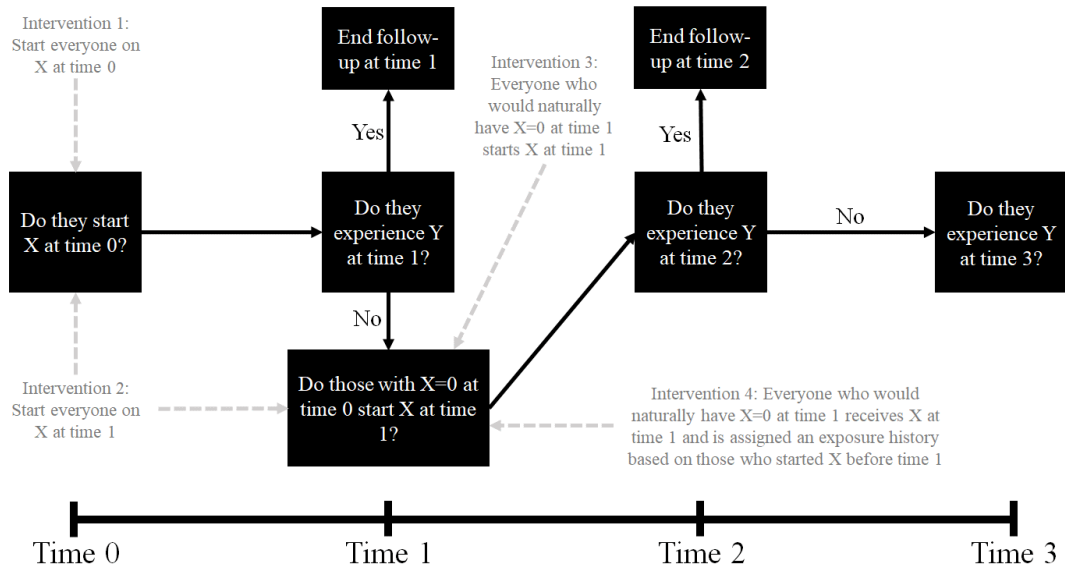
Intervention 1: Start everyone on X at time 0

End follow-up at time 1

Intervention 3: Everyone who would naturally have X=0 at time 1 starts X at time 1

End follow-up at time 2

Yes

Yes

Do they start X at time 0?

Do they experience Y at time 1?

Do they experience Y at time 2?

No

Do they experience Y at time 3?

No

Intervention 2: Start everyone on X at time 1

Do those with X=0 at time 0 start X at time 1?

Intervention 4: Everyone who would naturally have X=0 at time 1 receives X at time 1 and is assigned an exposure history based on those who started X before time 1

Time 0

Time 1

Time 2

Time 3